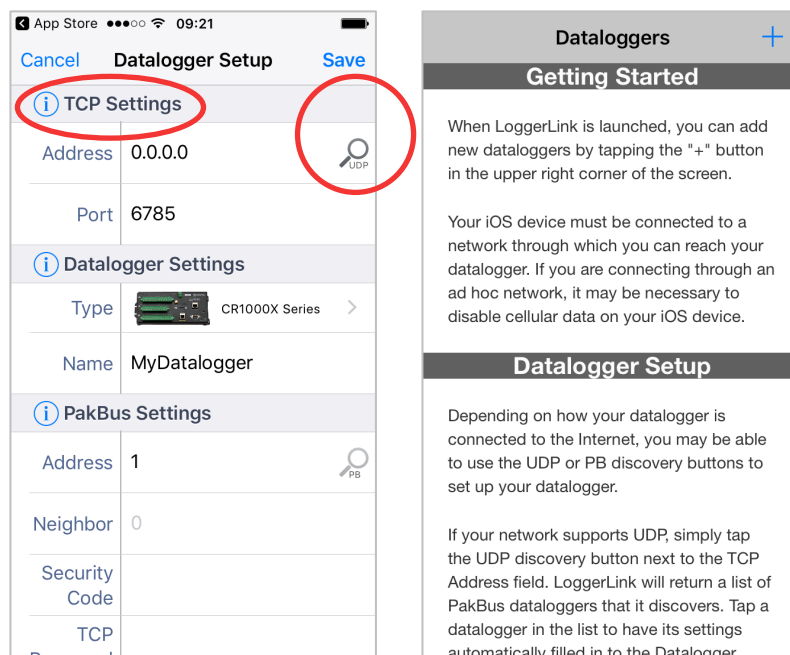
App Store 09:21

Cancel Datalogger Setup Save

TCP Settings

Address 0.0.0.0 UDP

Port 6785

Datalogger Settings

Type CR1000X Series

Name MyDatalogger

PakBus Settings

Address 1 PB

Neighbor 0

Security Code

TCP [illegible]

Dataloggers +

Getting Started

When LoggerLink is launched, you can add new dataloggers by tapping the "+" button in the upper right corner of the screen.

Your iOS device must be connected to a network through which you can reach your datalogger. If you are connecting through an ad hoc network, it may be necessary to disable cellular data on your iOS device.

Datalogger Setup

Depending on how your datalogger is connected to the Internet, you may be able to use the UDP or PB discovery buttons to set up your datalogger.

If your network supports UDP, simply tap the UDP discovery button next to the TCP Address field. LoggerLink will return a list of PakBus dataloggers that it discovers. Tap a datalogger in the list to have its settings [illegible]